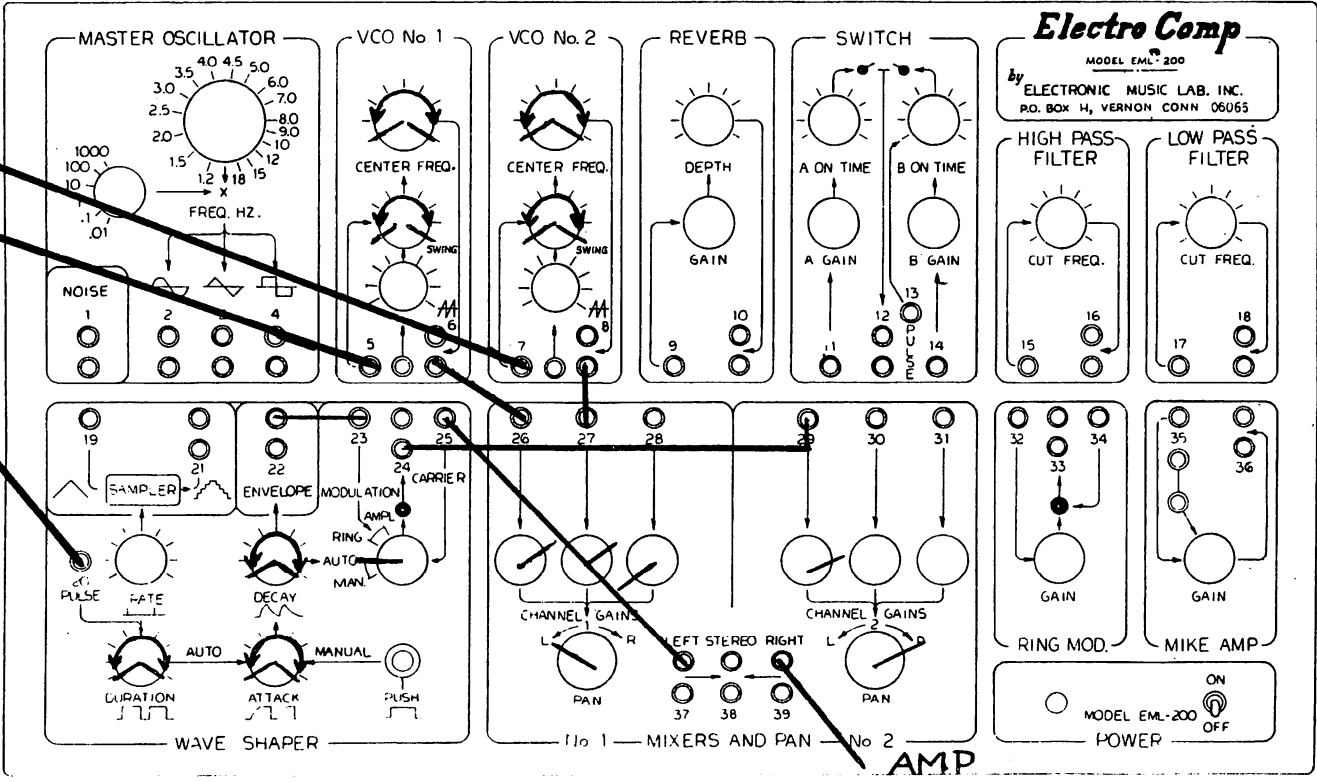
MASTER OSCILLATOR

1000
100
10
1
.1
.01

1.2 X 1.5 2.0 2.5 3.0 3.5 4.0 4.5 5.0 6.0 7.0 8.0 9.0 10 12 15 18

FREQ. HZ.

NOISE
1
2
3
4

VCO No 1
CENTER FREQ.
SWING
5
6

VCO No. 2
CENTER FREQ.
SWING
7
8

REVERB
DEPTH
GAIN
9
10

SWITCH
A ON TIME
B ON TIME
A GAIN
B GAIN
11
12
13
PULSE
14

Electro Comp
MODEL EML-200
by ELECTRONIC MUSIC LAB. INC.
P.O. BOX H, VERNON CONN 06066

HIGH PASS FILTER
CUT FREQ.
15
16

LOW PASS FILTER
CUT FREQ.
17
18

19
21
SAMPLER
20
PULSE
RATE
DURATION

22
ENVELOPE
DECAY
ATTACK

23
24
25
MODULATION
CARRIER
AMPL
RING
AUTO
MAN.
AUTO
MANUAL
PUSH

WAVE SHAPER

26
27
28
CHANNEL 1 GAINS
L
R
PAN
LEFT
STEREO
RIGHT
37
38
39

29
30
31
CHANNEL 2 GAINS
L
R
PAN

No 1 — MIXERS AND PAN — No 2

32
33
34
GAIN
RING MOD.

35
36
GAIN
MIKE AMP

MODEL EML-200
ON
OFF
POWER

AMP